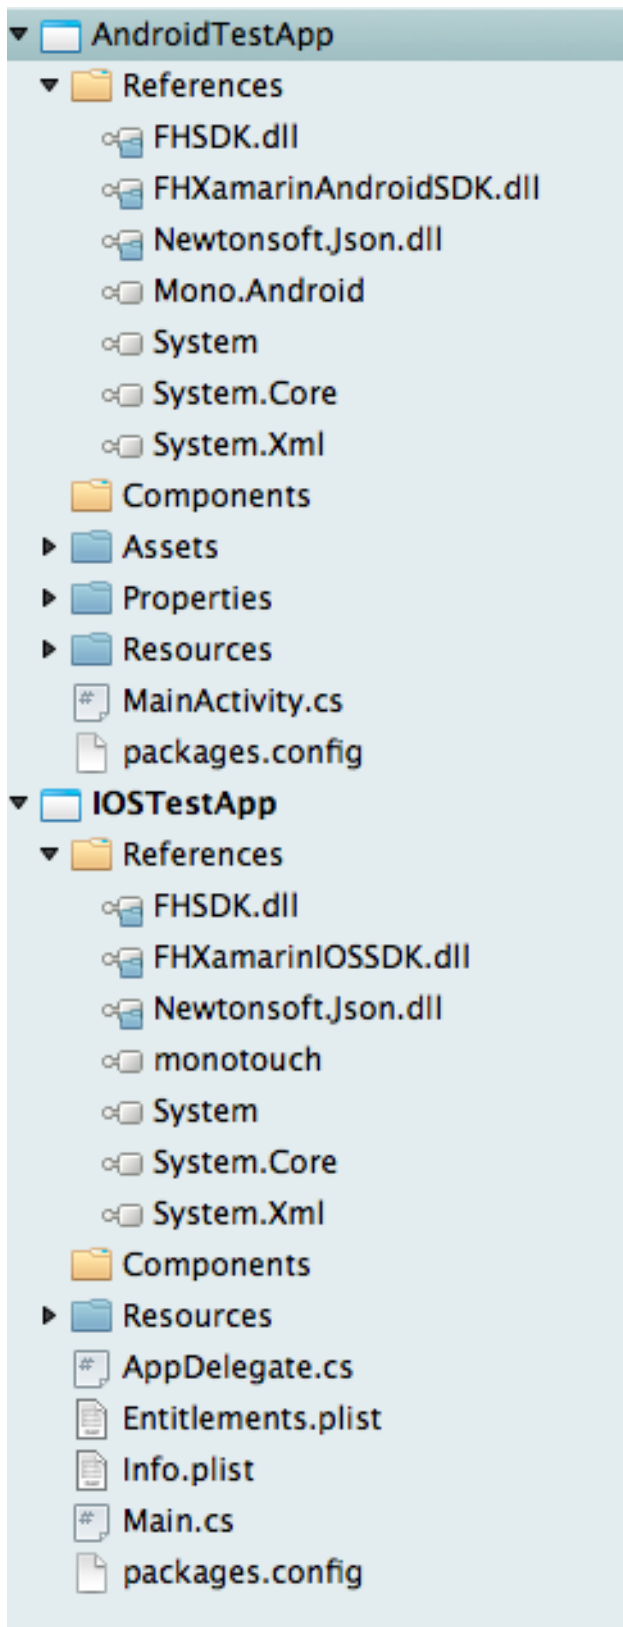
AndroidTestApp
References
FHSDK.dll
FHXamarinAndroidSDK.dll
Newtonsoft.Json.dll
Mono.Android
System
System.Core
System.Xml
Components
Assets
Properties
Resources
MainActivity.cs
packages.config
IOSTestApp
References
FHSDK.dll
FHXamarinIOSSDK.dll
Newtonsoft.Json.dll
monotouch
System
System.Core
System.Xml
Components
Resources
AppDelegate.cs
Entitlements.plist
Info.plist
Main.cs
packages.config